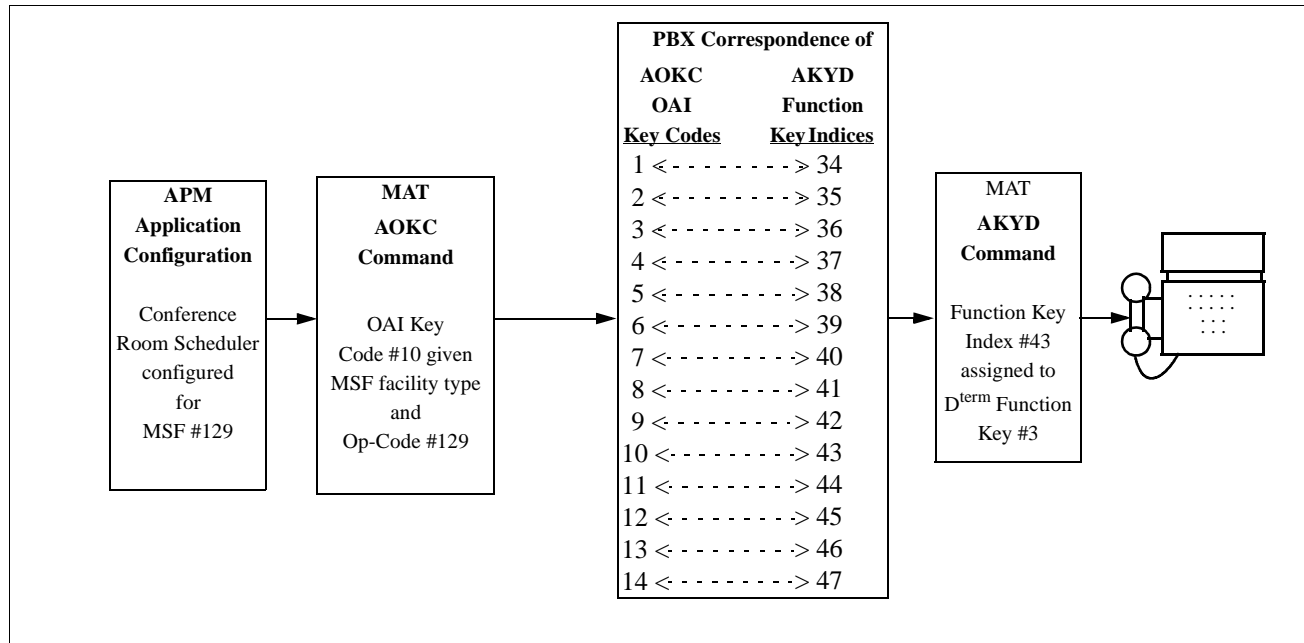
APM
Application
Configuration

Conference Room Scheduler configured for MSF #129

MAT
AOKC
Command

OAI Key Code #10 given MSF facility type and Op-Code #129

PBX Correspondence of

| AOKC OAI Key Codes | AKYD Function Key Indices |
|---|---|
| 1 <- - - - - - - - -> | 34 |
| 2 <- - - - - - - - -> | 35 |
| 3 <- - - - - - - - -> | 36 |
| 4 <- - - - - - - - -> | 37 |
| 5 <- - - - - - - - -> | 38 |
| 6 <- - - - - - - - -> | 39 |
| 7 <- - - - - - - - -> | 40 |
| 8 <- - - - - - - - -> | 41 |
| 9 <- - - - - - - - -> | 42 |
| 10 <- - - - - - - - -> | 43 |
| 11 <- - - - - - - - -> | 44 |
| 12 <- - - - - - - - -> | 45 |
| 13 <- - - - - - - - -> | 46 |
| 14 <- - - - - - - - -> | 47 |

MAT
AKYD
Command

Function Key Index #43 assigned to D$^{term}$ Function Key #3